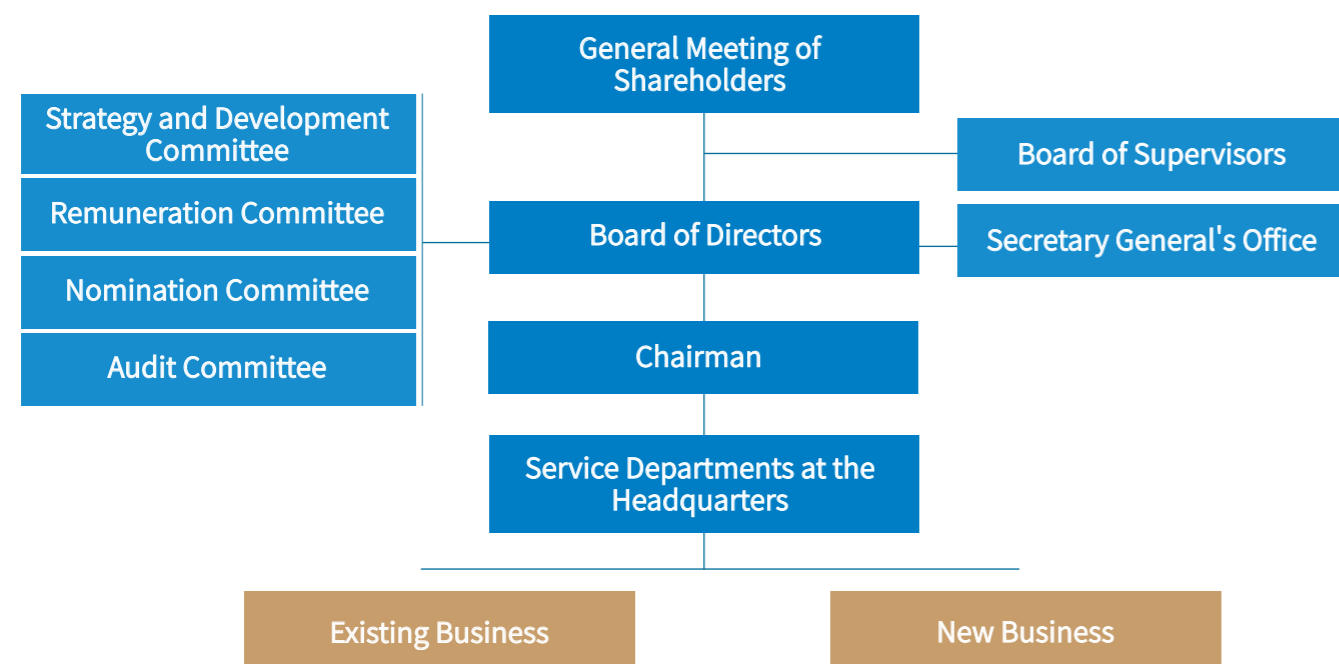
General Meeting of Shareholders

Strategy and Development Committee

Remuneration Committee

Nomination Committee

Audit Committee

Board of Supervisors

Board of Directors

Secretary General's Office

Chairman

Service Departments at the Headquarters

Existing Business

New Business